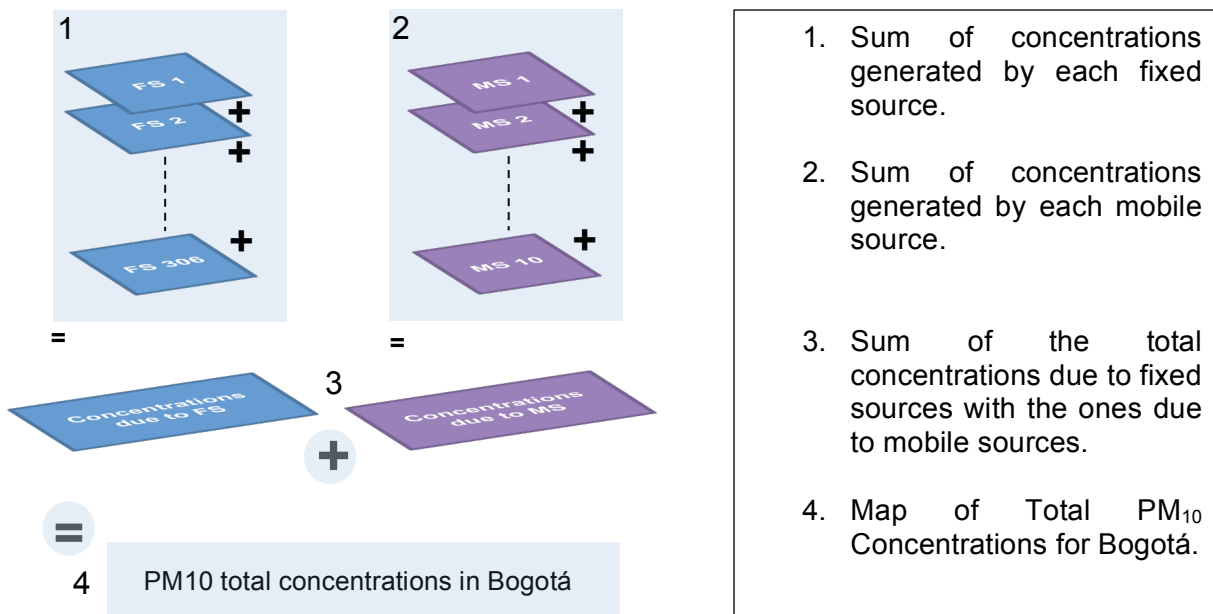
1

FS 1

+

FS 2

+

+

FS 306

=

2

MS 1

+

MS 2

+

+

MS 10

=

Concentrations due to FS

3

Concentrations due to MS

+

=

4 PM10 total concentrations in Bogotá

1. Sum of concentrations generated by each fixed source.

2. Sum of concentrations generated by each mobile source.

3. Sum of the total concentrations due to fixed sources with the ones due to mobile sources.

4. Map of Total $PM_{10}$ Concentrations for Bogotá.